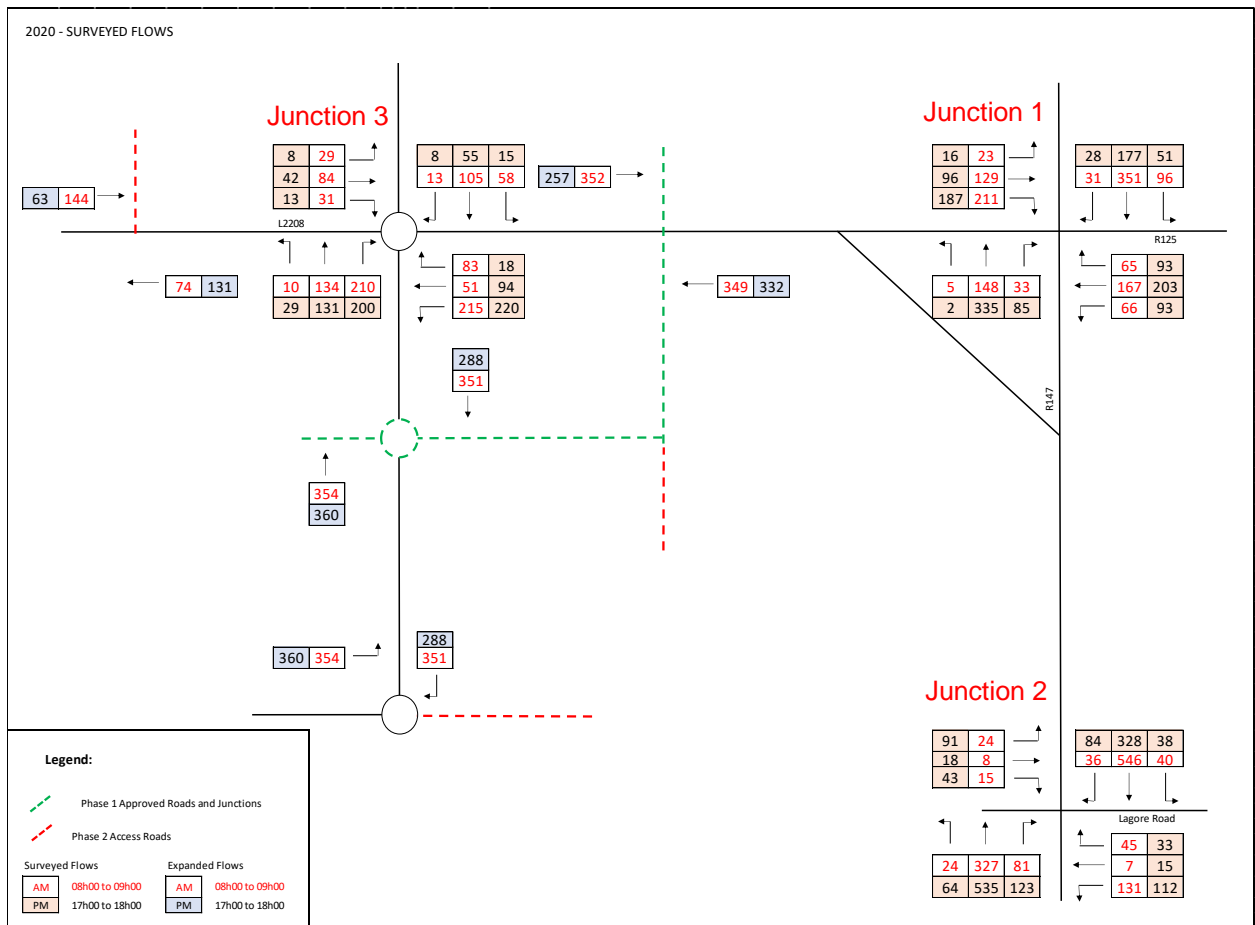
2020 - SURVEYED FLOWS

Junction 3

| 8 | 29 |
|---|---|
| 42 | 84 |
| 13 | 31 |

| 8 | 55 | 15 |
|---|---|---|
| 13 | 105 | 58 |

| 257 | 352 |
|---|---|

| 63 | 144 |
|---|---|

L2208

| 10 | 134 | 210 |
|---|---|---|
| 29 | 131 | 200 |

| 74 | 131 |
|---|---|

| 83 | 18 |
|---|---|
| 51 | 94 |
| 215 | 220 |

| 349 | 332 |
|---|---|

| 288 |
|---|
| 351 |

| 354 |
|---|
| 360 |

| 360 | 354 |
|---|---|

| 288 |
|---|
| 351 |

Junction 1

| 16 | 23 |
|---|---|
| 96 | 129 |
| 187 | 211 |

| 28 | 177 | 51 |
|---|---|---|
| 31 | 351 | 96 |

R125

| 5 | 148 | 33 |
|---|---|---|
| 2 | 335 | 85 |

| 65 | 93 |
|---|---|
| 167 | 203 |
| 66 | 93 |

R147

Junction 2

| 91 | 24 |
|---|---|
| 18 | 8 |
| 43 | 15 |

| 84 | 328 | 38 |
|---|---|---|
| 36 | 546 | 40 |

Lagore Road

| 24 | 327 | 81 |
|---|---|---|
| 64 | 535 | 123 |

| 45 | 33 |
|---|---|
| 7 | 15 |
| 131 | 112 |

Legend:

Phase 1 Approved Roads and Junctions

Phase 2 Access Roads

Surveyed Flows
AM 08h00 to 09h00
PM 17h00 to 18h00

Expanded Flows
AM 08h00 to 09h00
PM 17h00 to 18h00